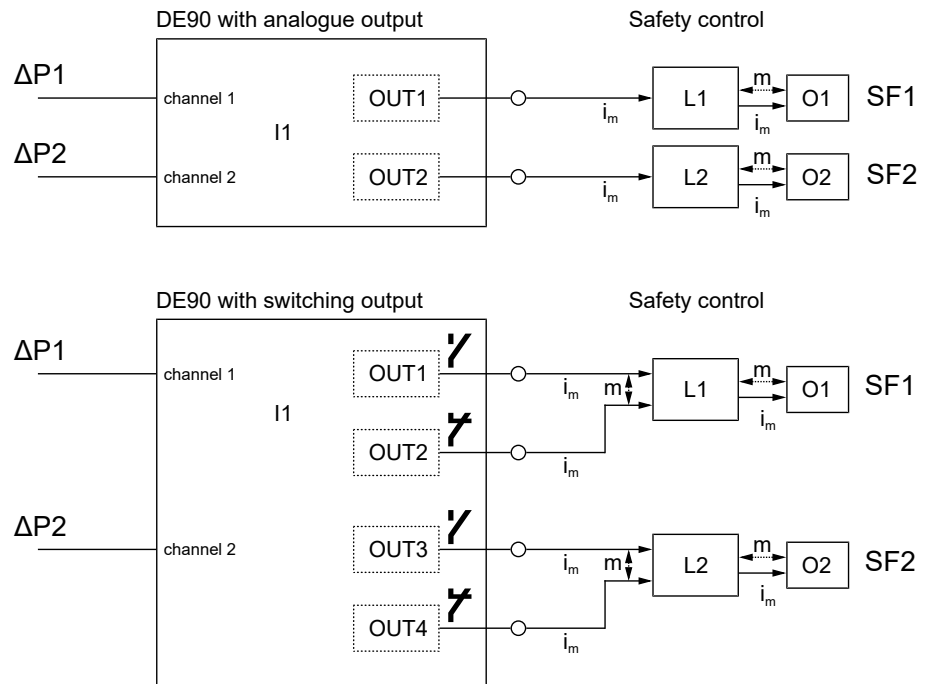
DE90 with analogue output

Safety control

ΔP1

channel 1

OUT1

$i_m$

L1

m

$i_m$

O1

SF1

I1

ΔP2

channel 2

OUT2

$i_m$

L2

m

$i_m$

O2

SF2

DE90 with switching output

Safety control

ΔP1

channel 1

OUT1

$i_m$

m

L1

m

$i_m$

O1

SF1

I1

OUT2

$i_m$

ΔP2

channel 2

OUT3

$i_m$

m

L2

m

$i_m$

O2

SF2

OUT4

$i_m$